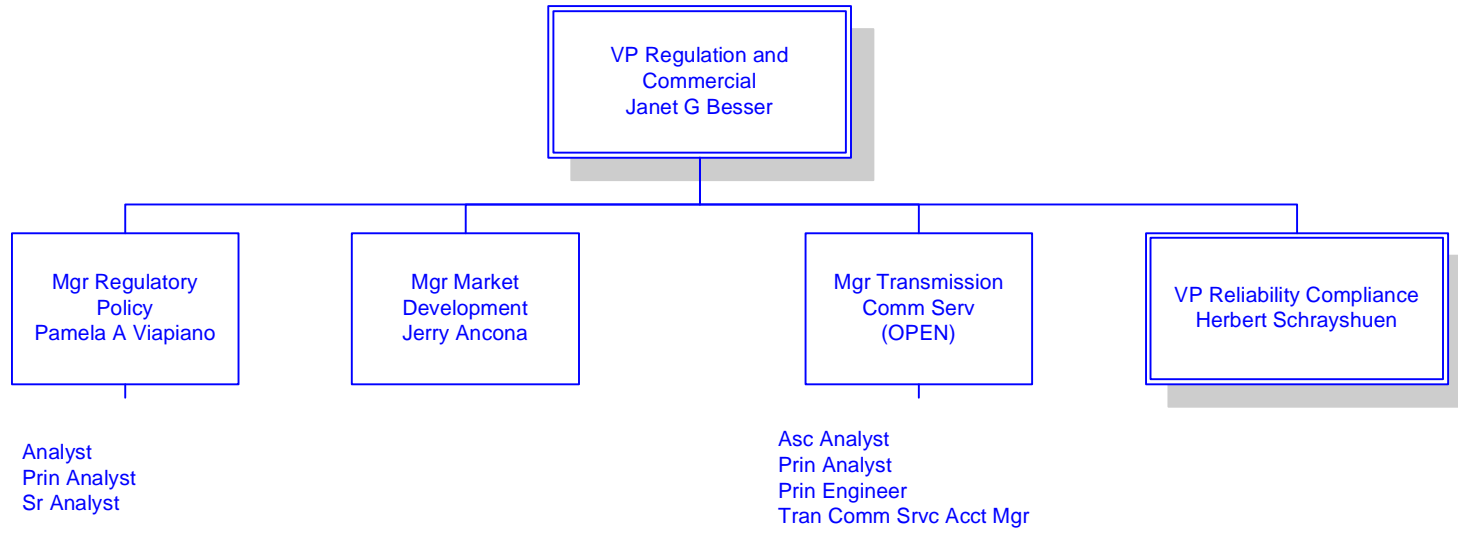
VP Regulation and Commercial
Janet G Besser

Mgr Regulatory Policy
Pamela A Viapiano

Mgr Market Development
Jerry Ancona

Mgr Transmission Comm Serv
(OPEN)

VP Reliability Compliance
Herbert Schrayshuen

Analyst
Prin Analyst
Sr Analyst

Asc Analyst
Prin Analyst
Prin Engineer
Tran Comm Srvc Acct Mgr